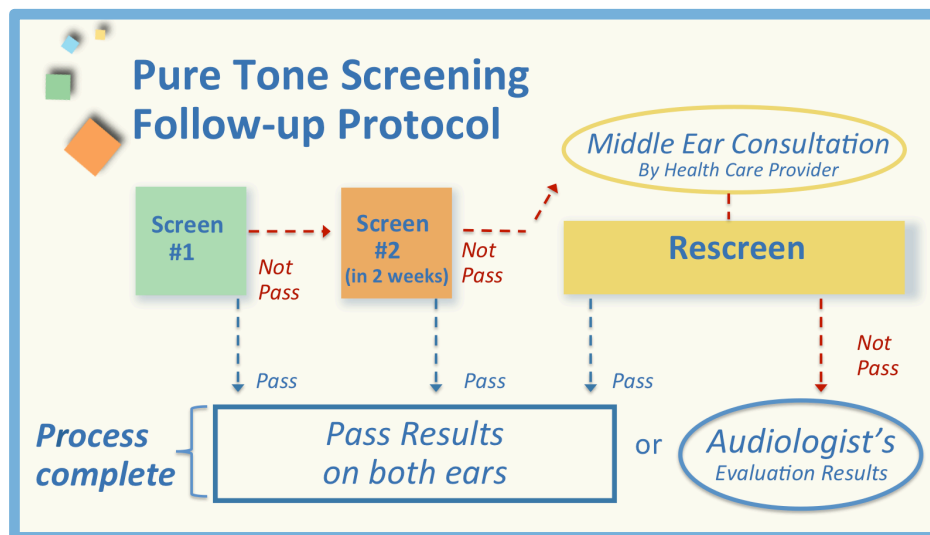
Pure Tone Screening Follow-up Protocol

Middle Ear Consultation
By Health Care Provider

Screen #1

Not Pass

Screen #2 (in 2 weeks)

Not Pass

Rescreen

Not Pass

Pass

Pass

Pass

Process complete

Pass Results on both ears

or

Audiologist's Evaluation Results